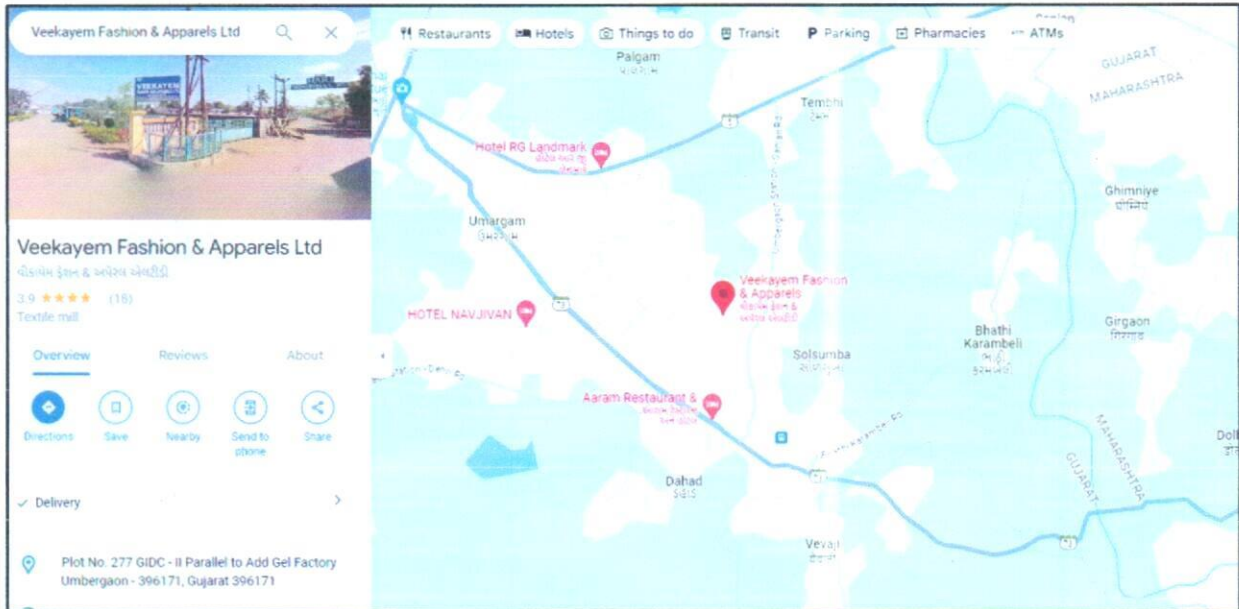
Veekayem Fashion & Apparels Ltd

Restaurants
Hotels
Things to do
Transit
Parking
Pharmacies
ATMs

Veekayem Fashion & Apparels Ltd
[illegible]
3.9 ★★★★ (18)
Textile mill

Overview
Reviews
About

Directions
Save
Nearby
Send to phone
Share

Delivery

Plot No. 277 GIDC - II Parallel to Add Gel Factory Umbergaon - 396171, Gujarat 396171

Palgam
Tembhi
GUJARAT
MAHARASHTRA
Hotel RG Landmark
Ghimniye
Umargam
Veekayem Fashion & Apparels
HOTEL NAVJIVAN
Bhathi Karambeli
Girgaon
Solsumba
Aaram Restaurant &
Dahad
Vevaji
GUJARAT
MAHARASHTRA
Dol